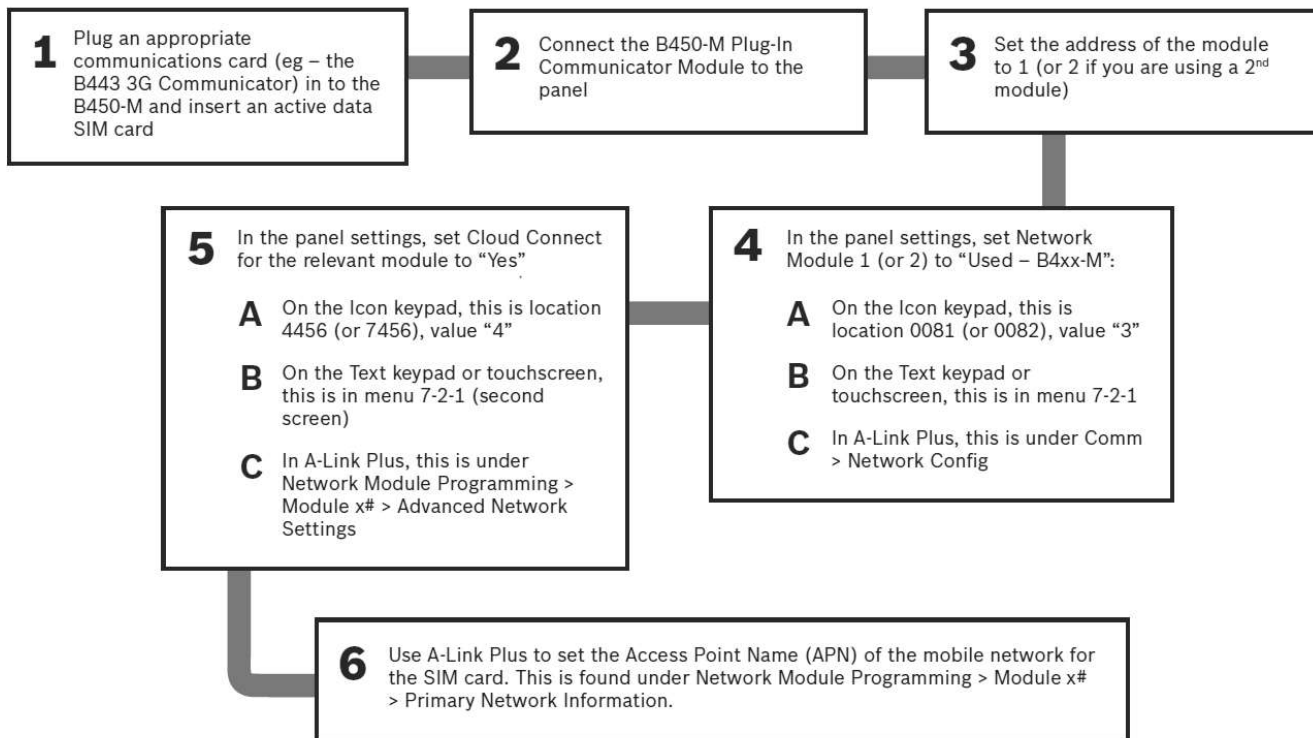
1 Plug an appropriate communications card (eg – the B443 3G Communicator) in to the B450-M and insert an active data SIM card

2 Connect the B450-M Plug-In Communicator Module to the panel

3 Set the address of the module to 1 (or 2 if you are using a 2$^{nd}$ module)

4 In the panel settings, set Network Module 1 (or 2) to “Used – B4xx-M”:

A On the Icon keypad, this is location 0081 (or 0082), value “3”

B On the Text keypad or touchscreen, this is in menu 7-2-1

C In A-Link Plus, this is under Comm > Network Config

5 In the panel settings, set Cloud Connect for the relevant module to “Yes”

A On the Icon keypad, this is location 4456 (or 7456), value “4”

B On the Text keypad or touchscreen, this is in menu 7-2-1 (second screen)

C In A-Link Plus, this is under Network Module Programming > Module x# > Advanced Network Settings

6 Use A-Link Plus to set the Access Point Name (APN) of the mobile network for the SIM card. This is found under Network Module Programming > Module x# > Primary Network Information.